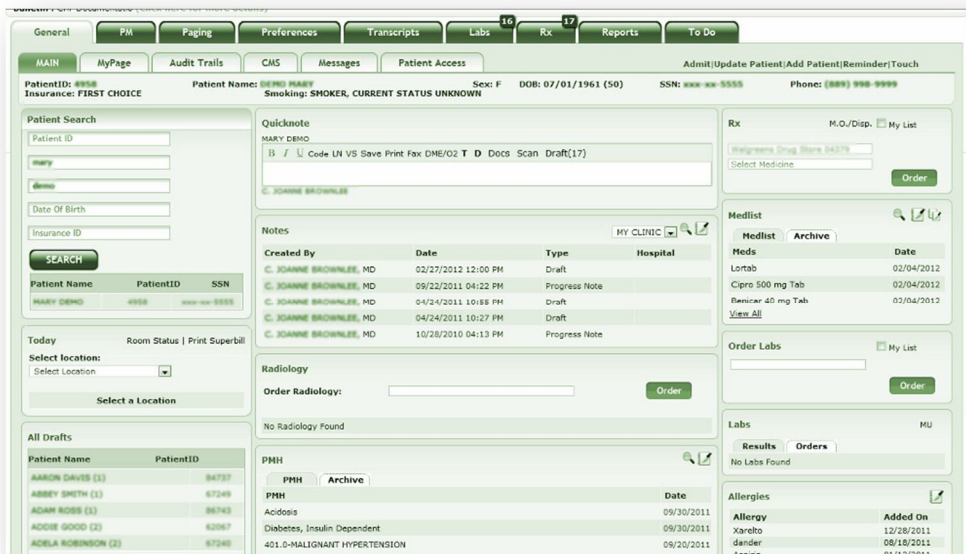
Bulletin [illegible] (click here for more details)

General | PM | Paging | Preferences | Transcripts | Labs 16 | Rx 17 | Reports | To Do

MAIN | MyPage | Audit Trails | CMS | Messages | Patient Access

Admit|Update Patient|Add Patient|Reminder|Touch

PatientID: 4958 Patient Name: DEMO MARY Sex: F DOB: 07/01/1961 (50) SSN: xxx-xx-5555 Phone: (889) 998-9999
Insurance: FIRST CHOICE Smoking: SMOKER, CURRENT STATUS UNKNOWN

Patient Search
Patient ID
mary
demo
Date Of Birth
Insurance ID
SEARCH

| Patient Name | PatientID | SSN |
|---|---|---|
| MARY DEMO | 4958 | xxx-xx-5555 |

Today Room Status | Print Superbill
Select location:
Select Location
Select a Location

All Drafts
| Patient Name | PatientID |
|---|---|
| AARON DAVIS (1) | 84737 |
| ABBEY SMITH (1) | 67249 |
| ADAM ROSS (1) | 86743 |
| ADDIE GOOD (2) | 62067 |
| ADELA ROBINSON (2) | 67240 |

Quicknote
MARY DEMO
B I U Code LN VS Save Print Fax DME/O2 T D Docs Scan Draft(17)
C. JOANNE BROWNLEE

Notes MY CLINIC
| Created By | Date | Type | Hospital |
|---|---|---|---|
| C. JOANNE BROWNLEE, MD | 02/27/2012 12:00 PM | Draft | |
| C. JOANNE BROWNLEE, MD | 09/22/2011 04:22 PM | Progress Note | |
| C. JOANNE BROWNLEE, MD | 04/24/2011 10:55 PM | Draft | |
| C. JOANNE BROWNLEE, MD | 04/24/2011 10:27 PM | Draft | |
| C. JOANNE BROWNLEE, MD | 10/28/2010 04:13 PM | Progress Note | |

Radiology
Order Radiology: Order
No Radiology Found

PMH
PMH | Archive
| PMH | Date |
|---|---|
| Acidosis | 09/30/2011 |
| Diabetes, Insulin Dependent | 09/30/2011 |
| 401.0-MALIGNANT HYPERTENSION | 09/20/2011 |

Rx M.O./Disp. My List
Walgreens Drug Store 04379
Select Medicine
Order

Medlist
Medlist | Archive
| Meds | Date |
|---|---|
| Lortab | 02/04/2012 |
| Cipro 500 mg Tab | 02/04/2012 |
| Benicar 40 mg Tab | 02/04/2012 |
View All

Order Labs My List
Order

Labs MU
Results | Orders
No Labs Found

Allergies
| Allergy | Added On |
|---|---|
| Xarelto | 12/28/2011 |
| dander | 08/18/2011 |
| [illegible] | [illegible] |